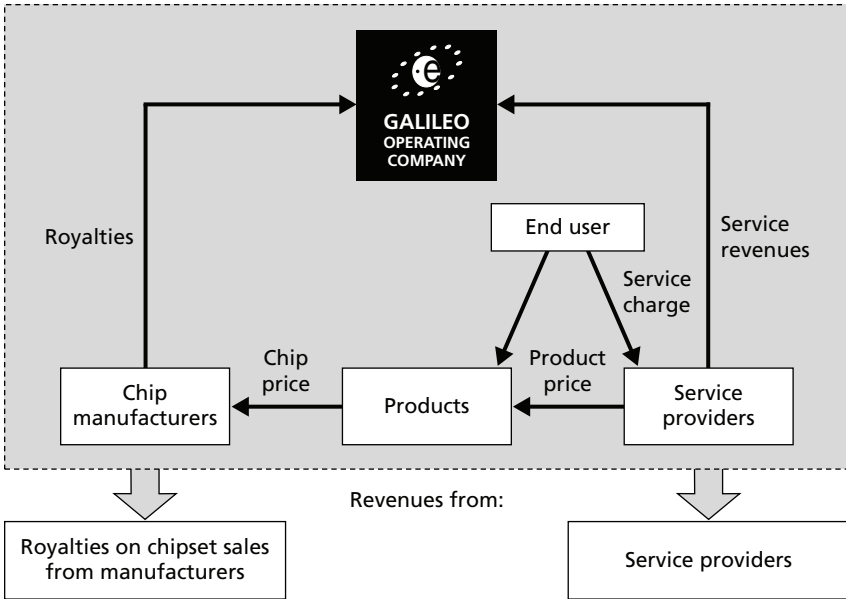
GALILEO
OPERATING
COMPANY

Royalties

Service revenues

End user

Service charge

Chip price

Product price

Chip manufacturers

Products

Service providers

Revenues from:

Royalties on chipset sales from manufacturers

Service providers